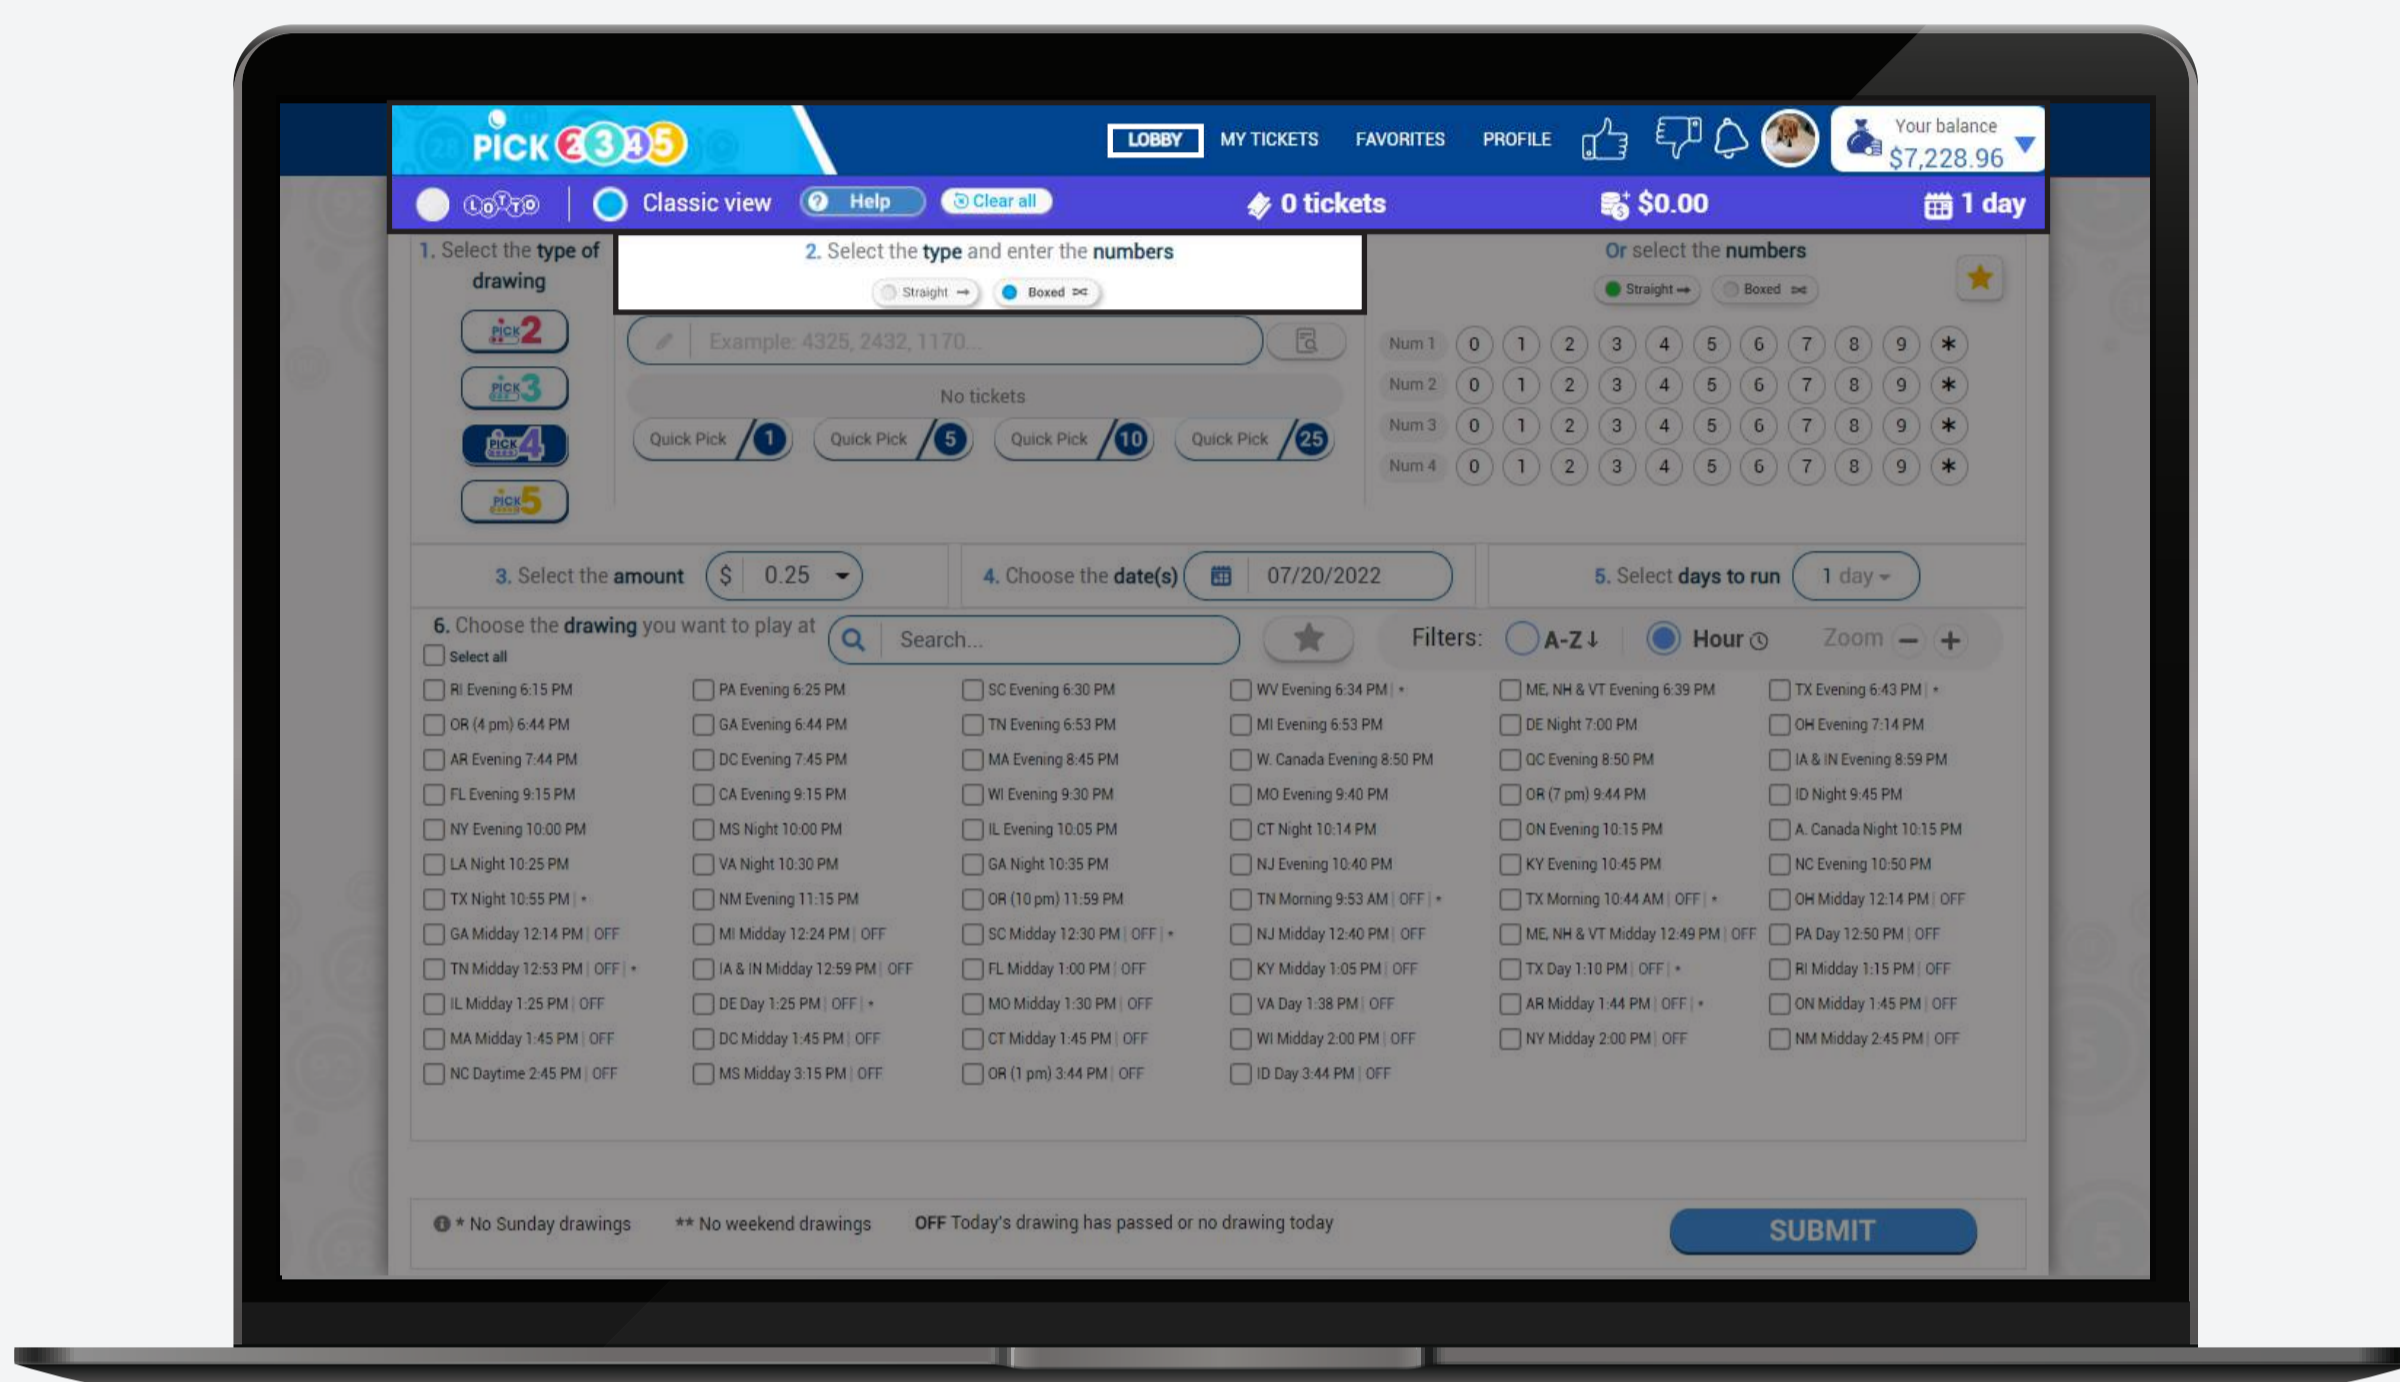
PICK 2 3 4 5

LOBBY MY TICKETS FAVORITES PROFILE

Your balance
$7,228.96

LOTTO Classic view Help Clear all 0 tickets $0.00 1 day

1. Select the type of drawing

PICK 2
PICK 3
PICK 4
PICK 5

2. Select the type and enter the numbers

Straight Boxed

Example: 4325, 2432, 1170...

No tickets

Quick Pick 1 Quick Pick 5 Quick Pick 10 Quick Pick 25

Or select the numbers

Straight Boxed

| Num 1 | 0 | 1 | 2 | 3 | 4 | 5 | 6 | 7 | 8 | 9 | * |
|---|---|---|---|---|---|---|---|---|---|---|---|
| Num 2 | 0 | 1 | 2 | 3 | 4 | 5 | 6 | 7 | 8 | 9 | * |
| Num 3 | 0 | 1 | 2 | 3 | 4 | 5 | 6 | 7 | 8 | 9 | * |
| Num 4 | 0 | 1 | 2 | 3 | 4 | 5 | 6 | 7 | 8 | 9 | * |

3. Select the amount $ 0.25

4. Choose the date(s) 07/20/2022

5. Select days to run 1 day

6. Choose the drawing you want to play at

Search...

Filters: A-Z Hour Zoom

Select all

RI Evening 6:15 PM
OR (4 pm) 6:44 PM
AR Evening 7:44 PM
FL Evening 9:15 PM
NY Evening 10:00 PM
LA Night 10:25 PM
TX Night 10:55 PM | *
GA Midday 12:14 PM | OFF
TN Midday 12:53 PM | OFF | *
IL Midday 1:25 PM | OFF
MA Midday 1:45 PM | OFF
NC Daytime 2:45 PM | OFF

PA Evening 6:25 PM
GA Evening 6:44 PM
DC Evening 7:45 PM
CA Evening 9:15 PM
MS Night 10:00 PM
VA Night 10:30 PM
NM Evening 11:15 PM
MI Midday 12:24 PM | OFF
IA & IN Midday 12:59 PM | OFF
DE Day 1:25 PM | OFF | *
DC Midday 1:45 PM | OFF
MS Midday 3:15 PM | OFF

SC Evening 6:30 PM
TN Evening 6:53 PM
MA Evening 8:45 PM
WI Evening 9:30 PM
IL Evening 10:05 PM
GA Night 10:35 PM
OR (10 pm) 11:59 PM
SC Midday 12:30 PM | OFF | *
FL Midday 1:00 PM | OFF
MO Midday 1:30 PM | OFF
CT Midday 1:45 PM | OFF
OR (1 pm) 3:44 PM | OFF

WV Evening 6:34 PM | *
MI Evening 6:53 PM
W. Canada Evening 8:50 PM
MO Evening 9:40 PM
CT Night 10:14 PM
NJ Evening 10:40 PM
TN Morning 9:53 AM | OFF | *
NJ Midday 12:40 PM | OFF
KY Midday 1:05 PM | OFF
VA Day 1:38 PM | OFF
WI Midday 2:00 PM | OFF
ID Day 3:44 PM | OFF

ME, NH & VT Evening 6:39 PM
DE Night 7:00 PM
QC Evening 8:50 PM
OR (7 pm) 9:44 PM
ON Evening 10:15 PM
KY Evening 10:45 PM
TX Morning 10:44 AM | OFF | *
ME, NH & VT Midday 12:49 PM | OFF
TX Day 1:10 PM | OFF | *
AR Midday 1:44 PM | OFF | *
NY Midday 2:00 PM | OFF

TX Evening 6:43 PM | *
OH Evening 7:14 PM
IA & IN Evening 8:59 PM
ID Night 9:45 PM
A. Canada Night 10:15 PM
NC Evening 10:50 PM
OH Midday 12:14 PM | OFF
PA Day 12:50 PM | OFF
RI Midday 1:15 PM | OFF
ON Midday 1:45 PM | OFF
NM Midday 2:45 PM | OFF

* No Sunday drawings ** No weekend drawings OFF Today's drawing has passed or no drawing today

SUBMIT